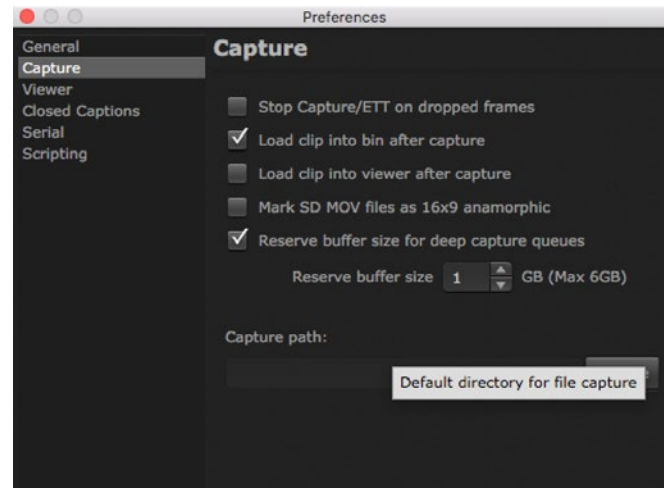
Preferences

General
Capture
Viewer
Closed Captions
Serial
Scripting

Capture

Stop Capture/ETT on dropped frames
Load clip into bin after capture
Load clip into viewer after capture
Mark SD MOV files as 16x9 anamorphic
Reserve buffer size for deep capture queues

Reserve buffer size 1 GB (Max 6GB)

Capture path:

Default directory for file capture